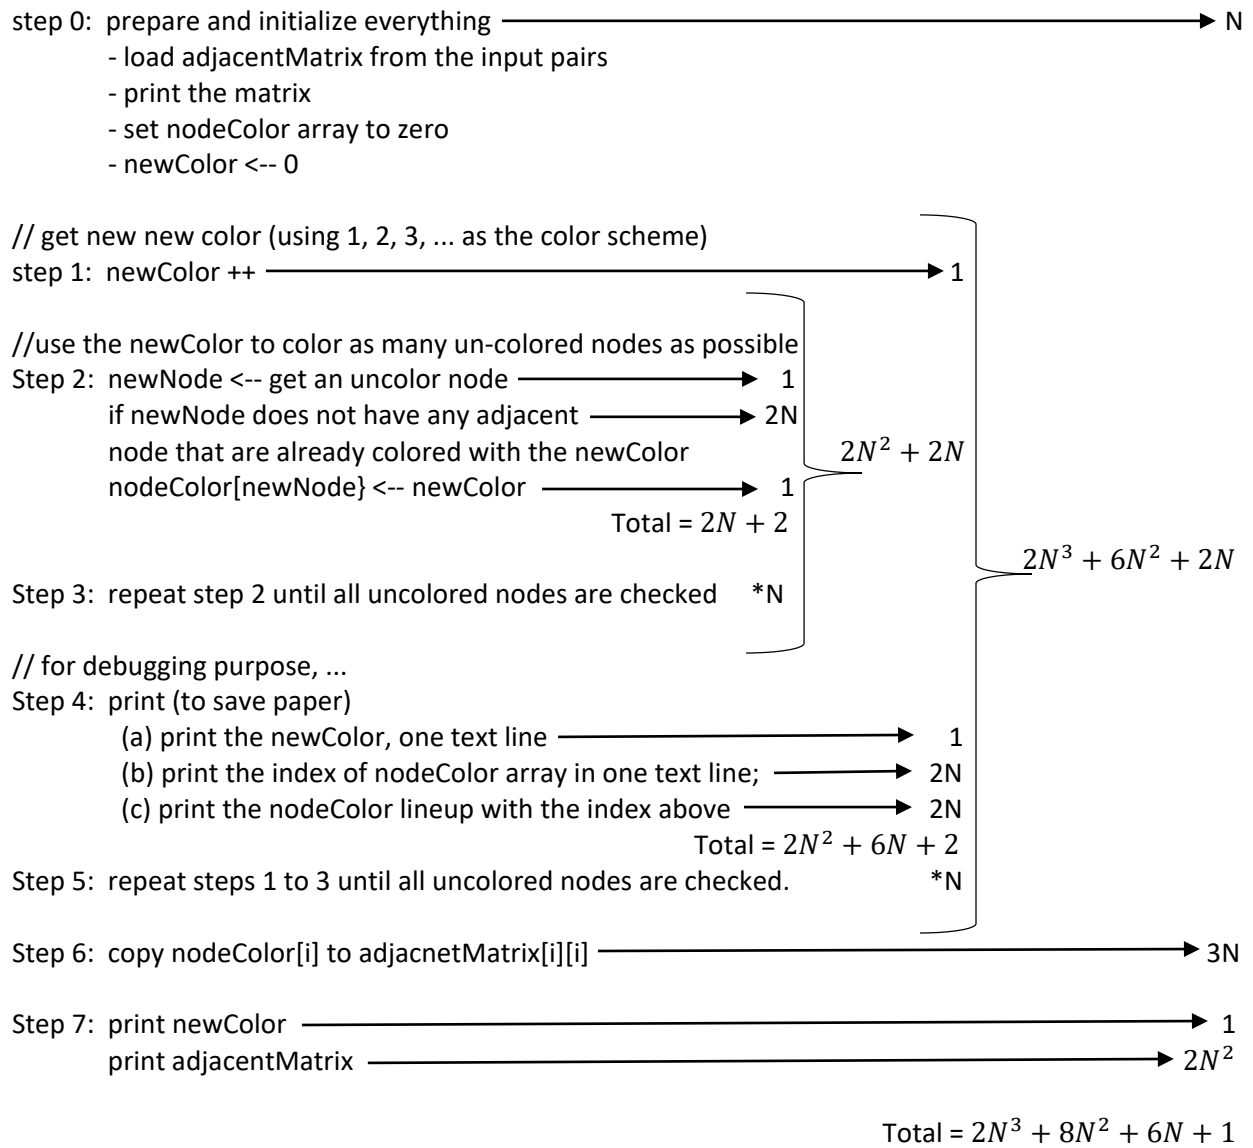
step 0: prepare and initialize everything N
- load adjacentMatrix from the input pairs
- print the matrix
- set nodeColor array to zero
- newColor <-- 0

// get new new color (using 1, 2, 3, ... as the color scheme)
step 1: newColor ++ 1

//use the newColor to color as many un-colored nodes as possible
Step 2: newNode <-- get an uncolor node 1
if newNode does not have any adjacent 2N
node that are already colored with the newColor
nodeColor[newNode} <-- newColor 1
Total = $2N + 2$

$2N^2 + 2N$

$2N^3 + 6N^2 + 2N$

Step 3: repeat step 2 until all uncolored nodes are checked *N

// for debugging purpose, ...
Step 4: print (to save paper)
(a) print the newColor, one text line 1
(b) print the index of nodeColor array in one text line; 2N
(c) print the nodeColor lineup with the index above 2N
Total = $2N^2 + 6N + 2$
Step 5: repeat steps 1 to 3 until all uncolored nodes are checked. *N

Step 6: copy nodeColor[i] to adjacnetMatrix[i][i] 3N

Step 7: print newColor 1
print adjacentMatrix $2N^2$

Total = $2N^3 + 8N^2 + 6N + 1$